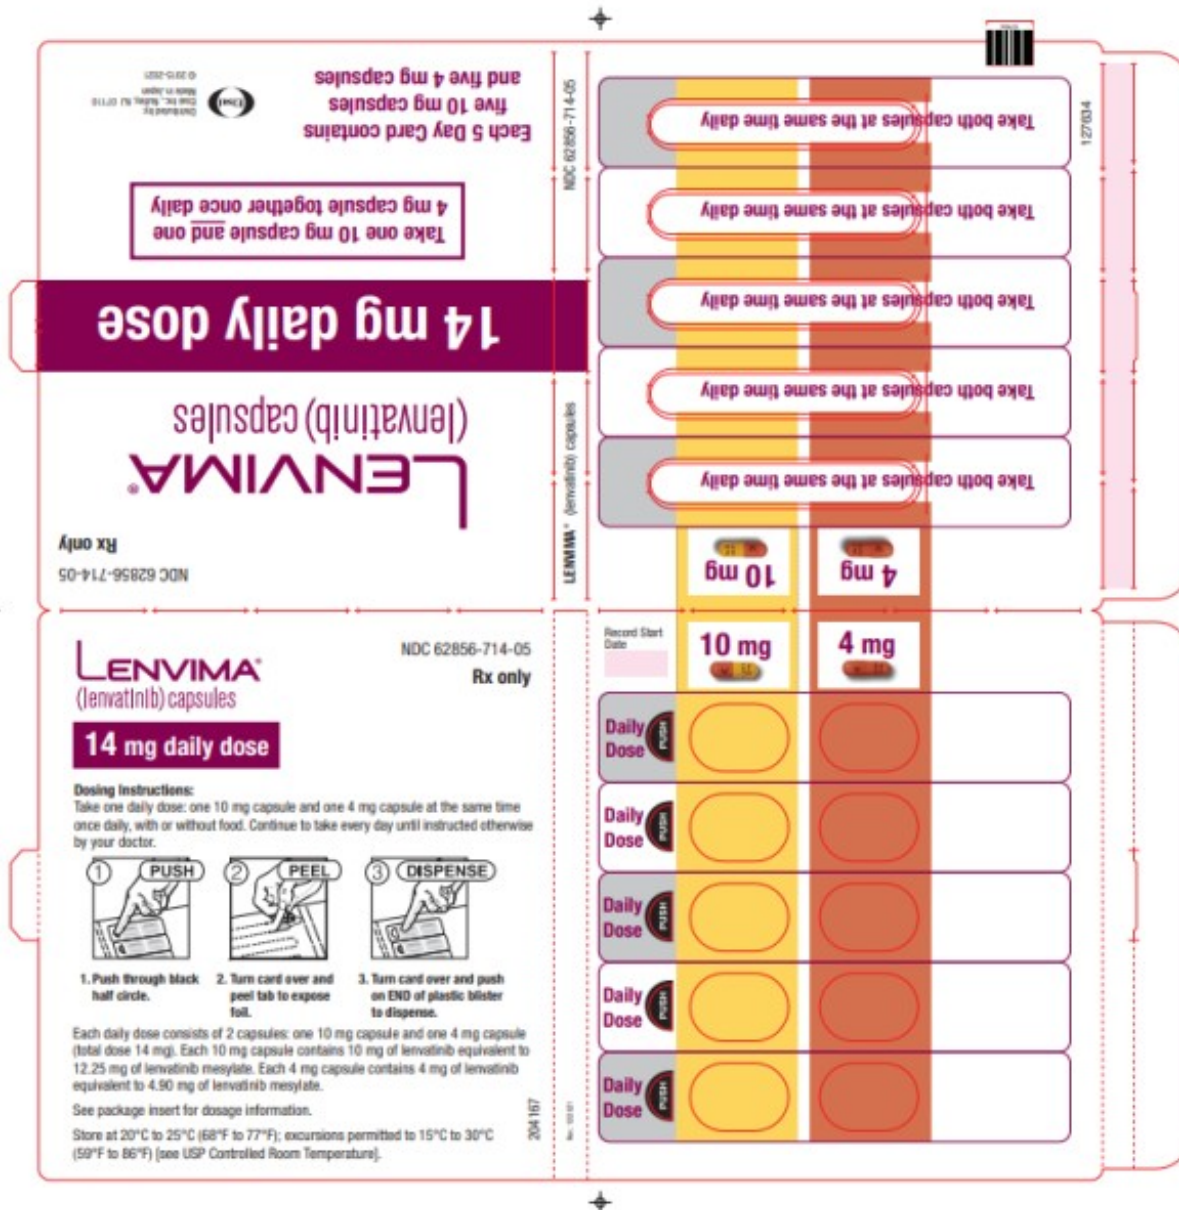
Each 5 Day Card contains five 10 mg capsules and five 4 mg capsules

Distributed by: Eisai Inc., Nutley, NJ 07110
Made in Japan
© 2015-2021

Take one 10 mg capsule and one 4 mg capsule together once daily

14 mg daily dose

LENVIMA®
(lenvatinib) capsules

Rx only
NDC 62856-714-05

NDC 62856-714-05

LENVIMA® (lenvatinib) capsules

127034

Take both capsules at the same time daily
Take both capsules at the same time daily
Take both capsules at the same time daily
Take both capsules at the same time daily
Take both capsules at the same time daily

10 mg
4 mg

LENVIMA®
(lenvatinib) capsules

NDC 62856-714-05
Rx only

14 mg daily dose

Dosing Instructions:
Take one daily dose: one 10 mg capsule and one 4 mg capsule at the same time once daily, with or without food. Continue to take every day until instructed otherwise by your doctor.

① PUSH
② PEEL
③ DISPENSE

1. Push through black half circle.
2. Turn card over and peel tab to expose foil.
3. Turn card over and push on END of plastic blister to dispense.

Each daily dose consists of 2 capsules: one 10 mg capsule and one 4 mg capsule (total dose 14 mg). Each 10 mg capsule contains 10 mg of lenvatinib equivalent to 12.25 mg of lenvatinib mesylate. Each 4 mg capsule contains 4 mg of lenvatinib equivalent to 4.90 mg of lenvatinib mesylate.

See package insert for dosage information.

Store at 20°C to 25°C (68°F to 77°F); excursions permitted to 15°C to 30°C (59°F to 86°F) [see USP Controlled Room Temperature].

204167

Record Start Date

10 mg
4 mg

Daily Dose PUSH
Daily Dose PUSH
Daily Dose PUSH
Daily Dose PUSH
Daily Dose PUSH